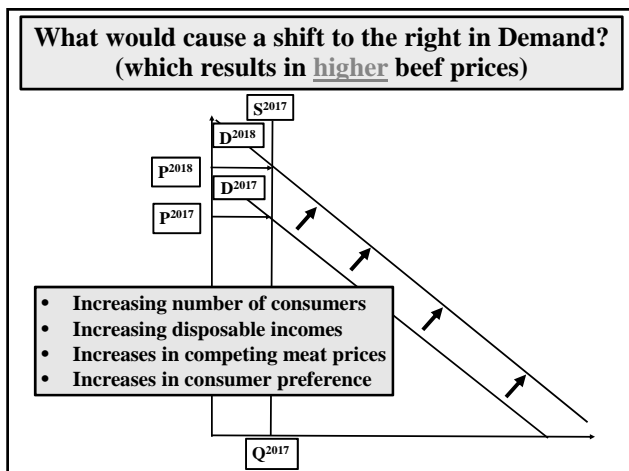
What would cause a shift to the right in Demand? (which results in higher beef prices)

$S^{2017}$

$D^{2018}$

$P^{2018}$

$D^{2017}$

$P^{2017}$

- Increasing number of consumers
- Increasing disposable incomes
- Increases in competing meat prices
- Increases in consumer preference

$Q^{2017}$